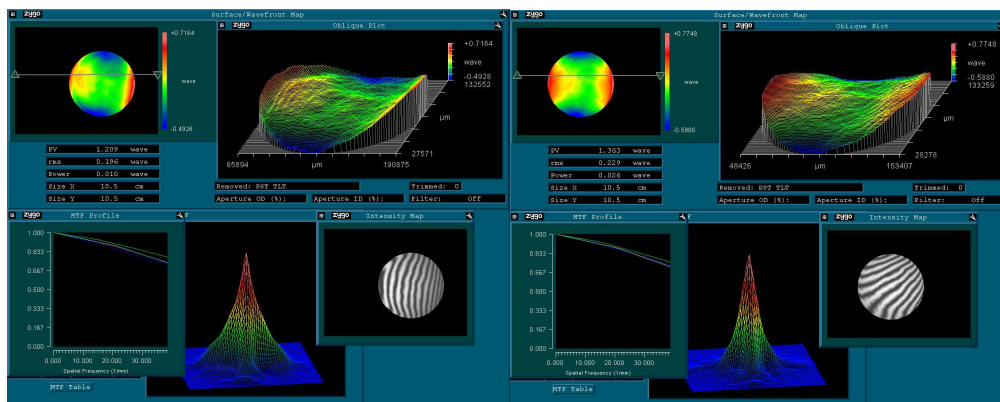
Zygo
Surface/Wavefront Map
+0.7164
wave
-0.4928
Zygo
Oblique Plot
+0.7164
wave
-0.4928
132552
μm
27571
85894
μm
190875
PV 1.209 wave
rms 0.196 wave
Power 0.010 wave
Size X 10.5 cm
Size Y 10.5 cm
Removed: PST TLT
Trimmed: 0
Aperture OD (%):
Aperture ID (%):
Filter: Off
Zygo
MTF Profile
1.000
0.833
0.667
0.500
0.333
0.167
0.000
0.000 10.000 20.000 30.000
Spatial Frequency (1/mm)
F
Zygo
Intensity Map
MTF Table

Zygo
Surface/Wavefront Map
+0.7748
wave
-0.5880
Zygo
Oblique Plot
+0.7748
wave
-0.5880
133259
μm
28278
48426
μm
153407
PV 1.363 wave
rms 0.229 wave
Power 0.026 wave
Size X 10.5 cm
Size Y 10.5 cm
Removed: PST TLT
Trimmed: 0
Aperture OD (%):
Aperture ID (%):
Filter: Off
Zygo
MTF Profile
1.000
0.833
0.667
0.500
0.333
0.167
0.000
0.000 10.000 20.000 30.000
Spatial Frequency (1/mm)
F
Zygo
Intensity Map